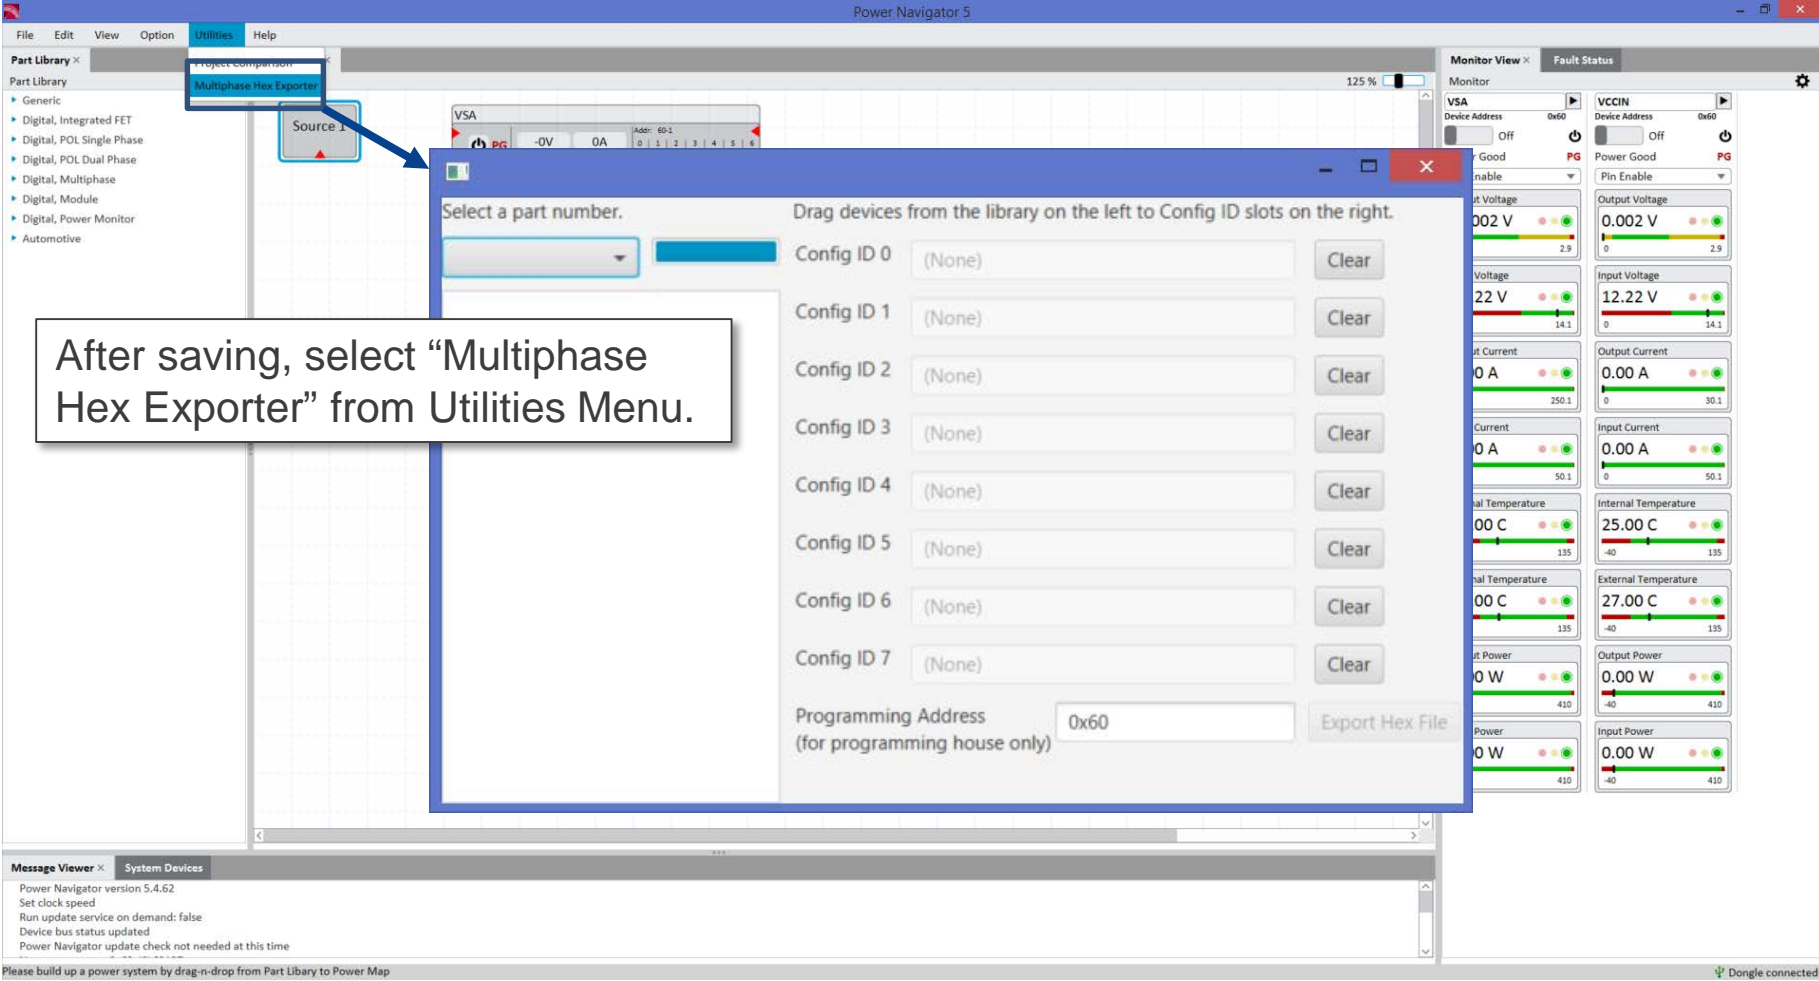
Power Navigator 5

File Edit View Option Utilities Help

Part Library ×

Part Library

Generic
Digital, Integrated FET
Digital, POL Single Phase
Digital, POL Dual Phase
Digital, Multiphase
Digital, Module
Digital, Power Monitor
Automotive

Project comparison
Multiphase Hex Exporter

Source 1

VSA
PG -0V 0A
Addr: 60-1
0 1 2 3 4 5 6

125 %

Select a part number.

Drag devices from the library on the left to Config ID slots on the right.

| Config ID 0 | (None) | Clear |
|---|---|---|
| Config ID 1 | (None) | Clear |
| Config ID 2 | (None) | Clear |
| Config ID 3 | (None) | Clear |
| Config ID 4 | (None) | Clear |
| Config ID 5 | (None) | Clear |
| Config ID 6 | (None) | Clear |
| Config ID 7 | (None) | Clear |

Programming Address (for programming house only) 0x60 Export Hex File

After saving, select “Multiphase Hex Exporter” from Utilities Menu.

Monitor View × Fault Status

Monitor

VSA
Device Address 0x60
Off
Good PG
nable
t Voltage
002 V
2.9
Voltage
22 V
14.1
t Current
0 A
250.1
Current
0 A
50.1
al Temperature
00 C
135
al Temperature
00 C
135
t Power
0 W
410
Power
0 W
410

VCCIN
Device Address 0x60
Off
Power Good PG
Pin Enable
Output Voltage
0.002 V
0 2.9
Input Voltage
12.22 V
0 14.1
Output Current
0.00 A
0 30.1
Input Current
0.00 A
0 50.1
Internal Temperature
25.00 C
-40 135
External Temperature
27.00 C
-40 135
Output Power
0.00 W
-40 410
Input Power
0.00 W
-40 410

Message Viewer × System Devices

Power Navigator version 5.4.62
Set clock speed
Run update service on demand: false
Device bus status updated
Power Navigator update check not needed at this time

Please build up a power system by drag-n-drop from Part Libary to Power Map

Dongle connected